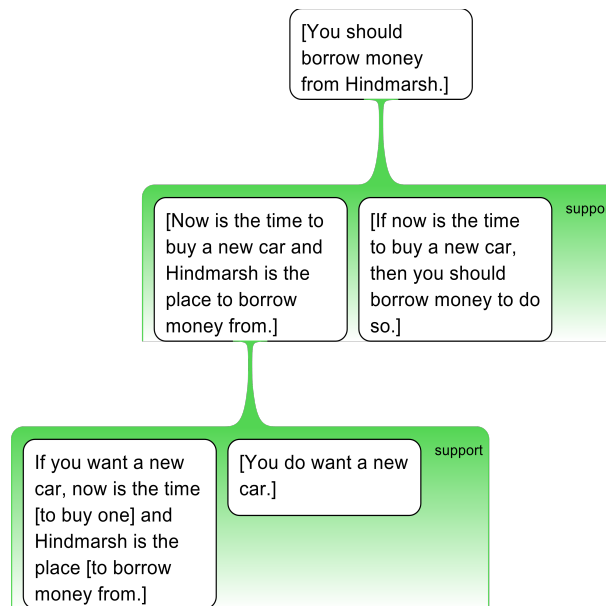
[You should borrow money from Hindmarsh.]

[Now is the time to buy a new car and Hindmarsh is the place to borrow money from.]

[If now is the time to buy a new car, then you should borrow money to do so.]

suppo

If you want a new car, now is the time [to buy one] and Hindmarsh is the place [to borrow money from.]

[You do want a new car.]

support